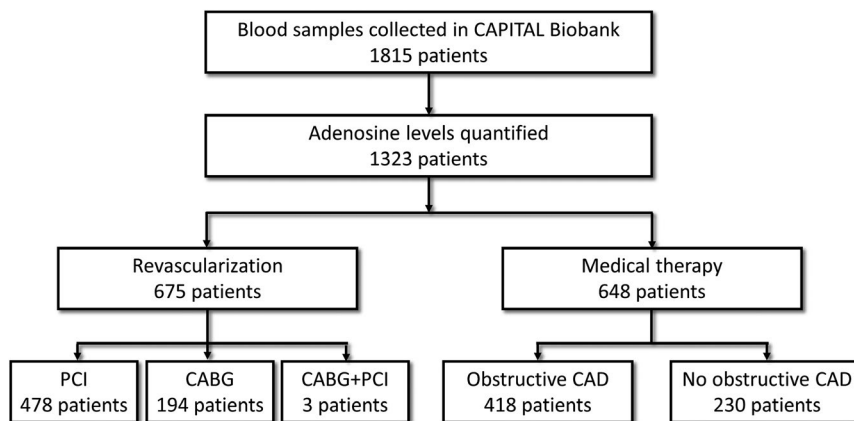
Blood samples collected in CAPITAL Biobank
1815 patients

Adenosine levels quantified
1323 patients

Revascularization
675 patients

Medical therapy
648 patients

PCI
478 patients

CABG
194 patients

CABG+PCI
3 patients

Obstructive CAD
418 patients

No obstructive CAD
230 patients